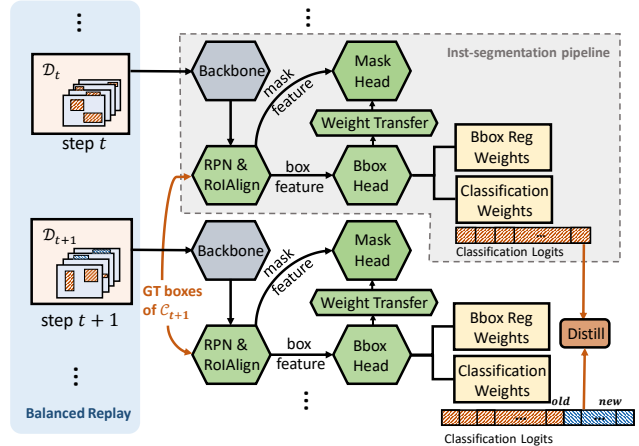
⋮

$\mathcal{D}_t$

step $t$

$\mathcal{D}_{t+1}$

step $t+1$

⋮

Balanced Replay

⋮

Inst-segmentation pipeline

Backbone

mask feature

Mask Head

Weight Transfer

RPN & RoIAlign

box feature

Bbox Head

Bbox Reg Weights

Classification Weights

...

Classification Logits

GT boxes of $\mathcal{C}_{t+1}$

Backbone

mask feature

Mask Head

Weight Transfer

RPN & RoIAlign

box feature

Bbox Head

Bbox Reg Weights

Classification Weights

Distill

⋮

old

new

...

...

Classification Logits